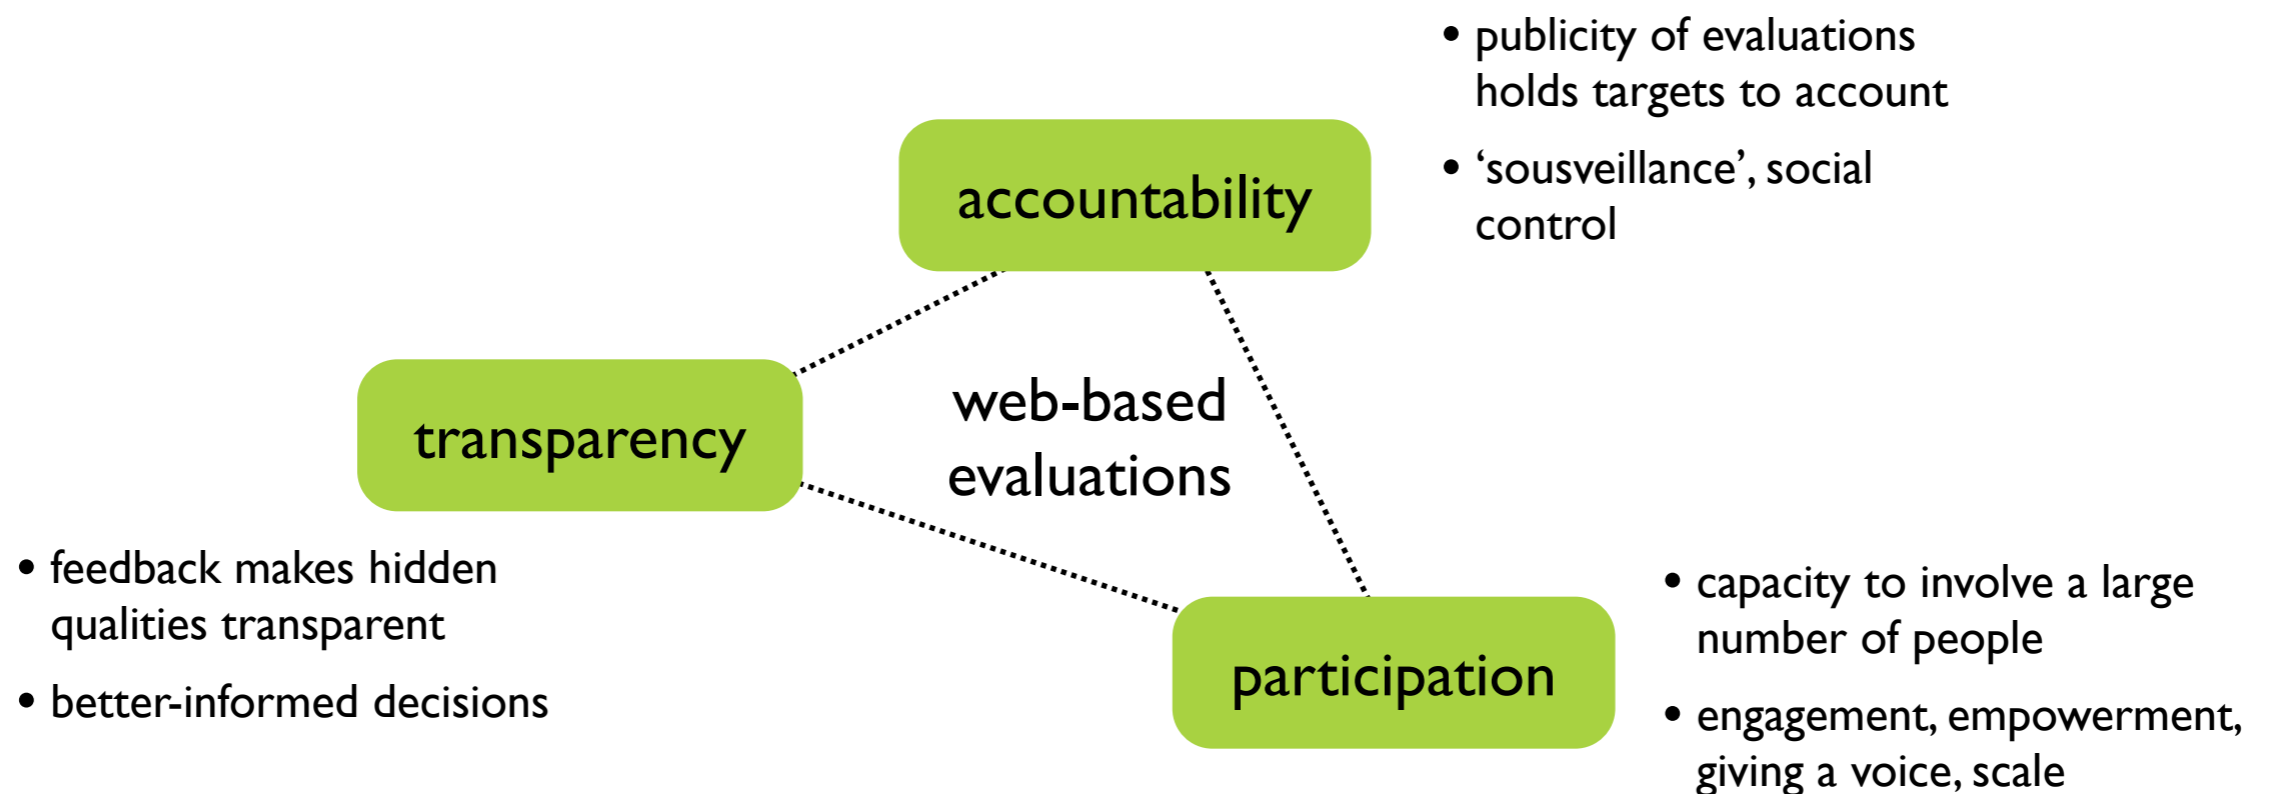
• publicity of evaluations holds targets to account

• ‘sousveillance’, social control

accountability

transparency

web-based evaluations

• feedback makes hidden qualities transparent

• better-informed decisions

participation

• capacity to involve a large number of people

• engagement, empowerment, giving a voice, scale